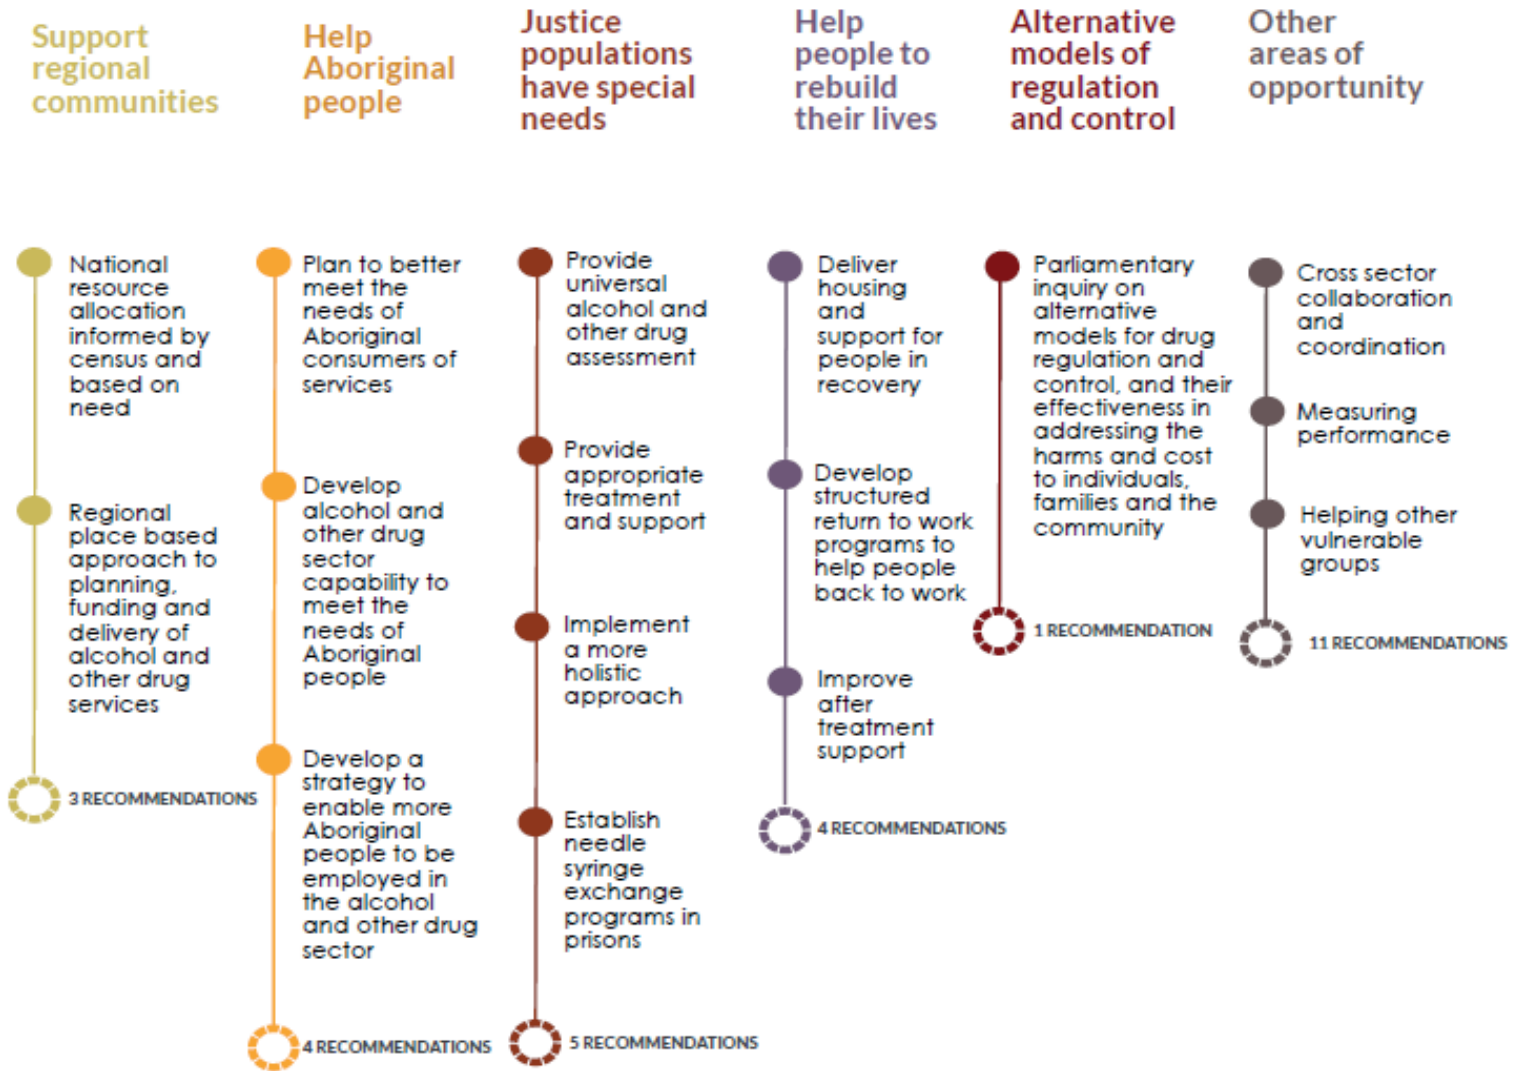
Support regional communities

National resource allocation informed by census and based on need

Regional place based approach to planning, funding and delivery of alcohol and other drug services

3 RECOMMENDATIONS

Help Aboriginal people

Plan to better meet the needs of Aboriginal consumers of services

Develop alcohol and other drug sector capability to meet the needs of Aboriginal people

Develop a strategy to enable more Aboriginal people to be employed in the alcohol and other drug sector

4 RECOMMENDATIONS

Justice populations have special needs

Provide universal alcohol and other drug assessment

Provide appropriate treatment and support

Implement a more holistic approach

Establish needle syringe exchange programs in prisons

5 RECOMMENDATIONS

Help people to rebuild their lives

Deliver housing and support for people in recovery

Develop structured return to work programs to help people back to work

Improve after treatment support

4 RECOMMENDATIONS

Alternative models of regulation and control

Parliamentary inquiry on alternative models for drug regulation and control, and their effectiveness in addressing the harms and cost to individuals, families and the community

1 RECOMMENDATION

Other areas of opportunity

Cross sector collaboration and coordination

Measuring performance

Helping other vulnerable groups

11 RECOMMENDATIONS